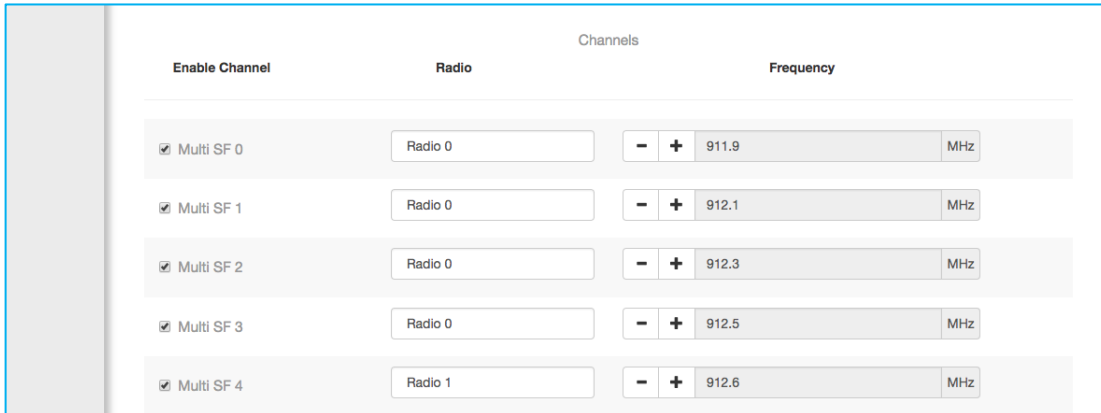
Channels

| Enable Channel | Radio | Frequency |
|---|---|---|
| Multi SF 0 | Radio 0 | − + 911.9 MHz |
| Multi SF 1 | Radio 0 | − + 912.1 MHz |
| Multi SF 2 | Radio 0 | − + 912.3 MHz |
| Multi SF 3 | Radio 0 | − + 912.5 MHz |
| Multi SF 4 | Radio 1 | − + 912.6 MHz |